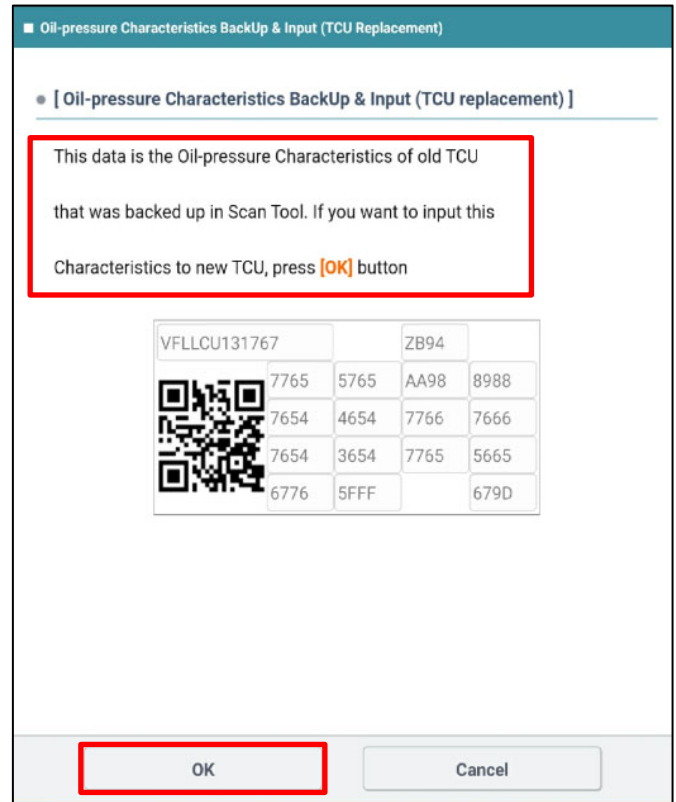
Oil-pressure Characteristics BackUp & Input (TCU Replacement)

[ Oil-pressure Characteristics BackUp & Input (TCU replacement) ]

This data is the Oil-pressure Characteristics of old TCU that was backed up in Scan Tool. If you want to input this Characteristics to new TCU, press [OK] button

| VFLLCU131767 | | ZB94 | |
|---|---|---|---|
| 7765 | 5765 | AA98 | 8988 |
| 7654 | 4654 | 7766 | 7666 |
| 7654 | 3654 | 7765 | 5665 |
| 6776 | 5FFF | | 679D |

OK

Cancel